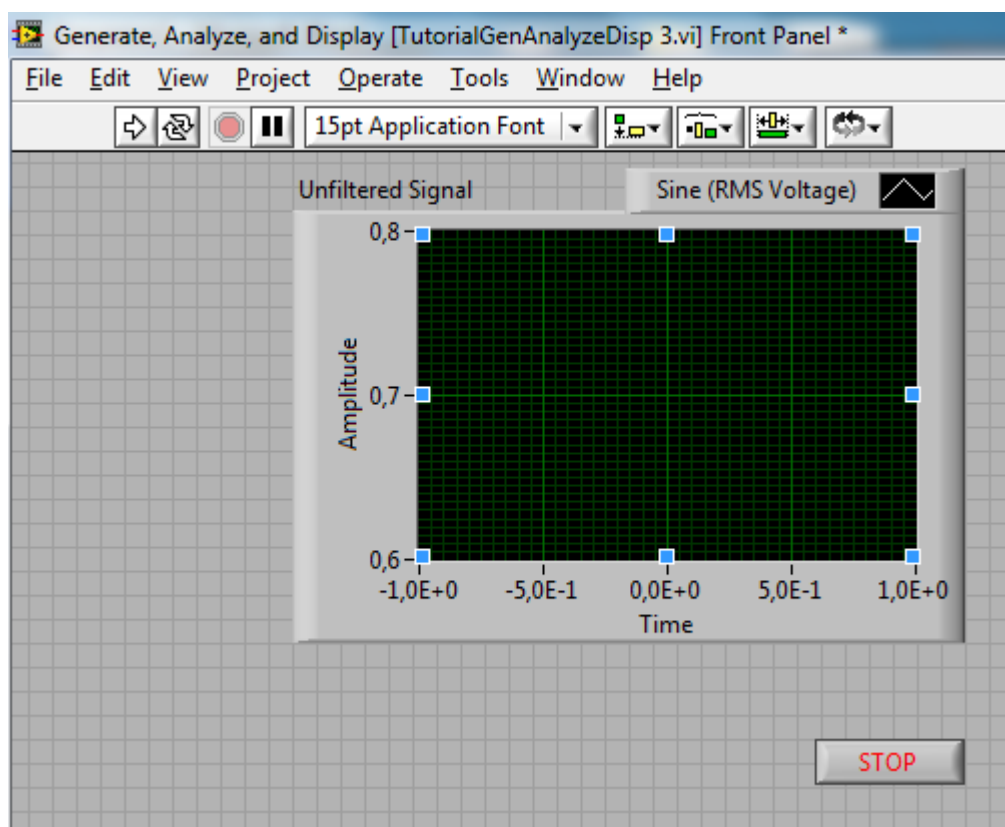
Generate, Analyze, and Display [TutorialGenAnalyzeDisp 3.vi] Front Panel *

File Edit View Project Operate Tools Window Help

15pt Application Font

Unfiltered Signal

Sine (RMS Voltage)

Amplitude

0,8

0,7

0,6

-1,0E+0 -5,0E-1 0,0E+0 5,0E-1 1,0E+0

Time

STOP